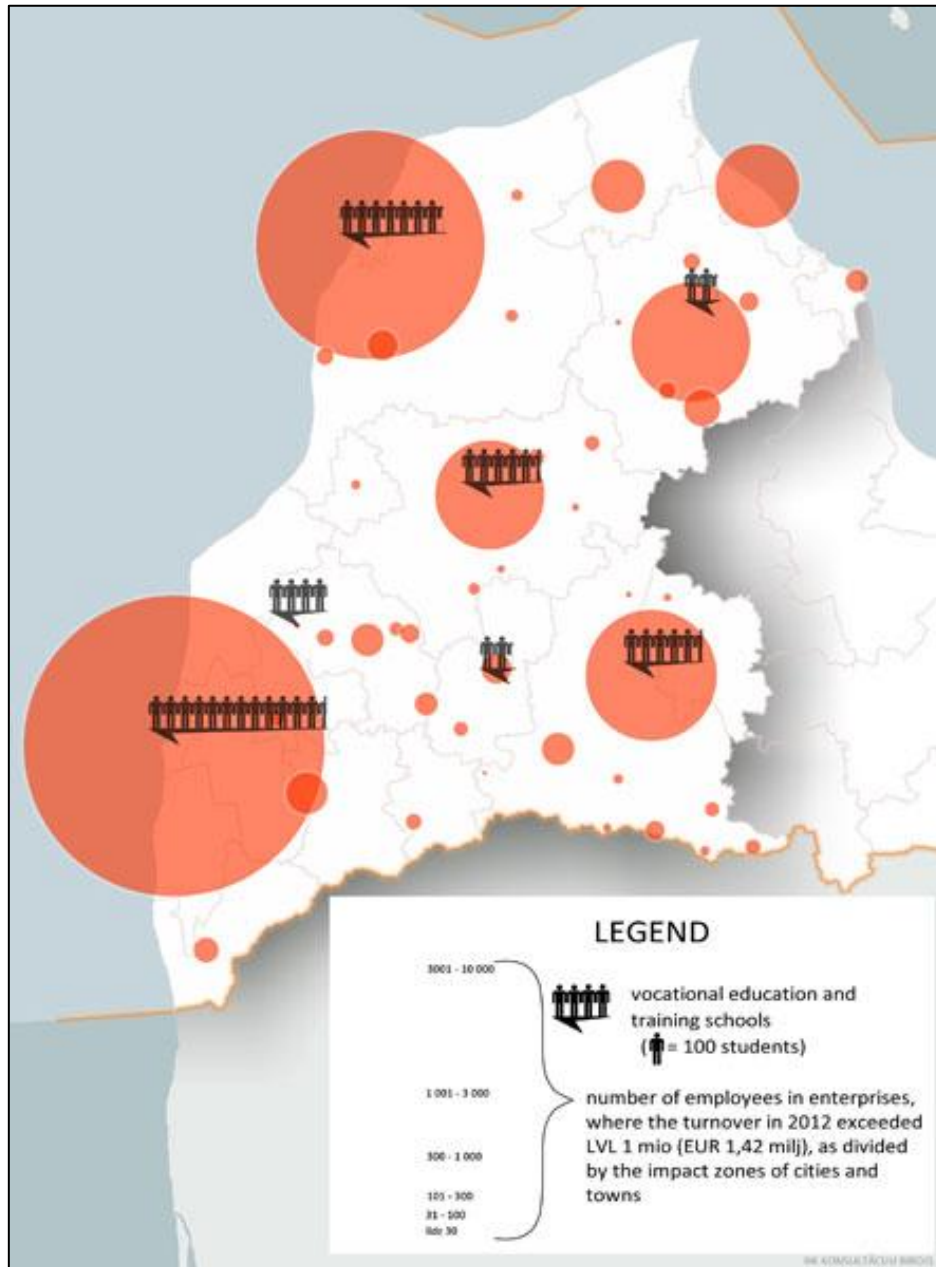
LEGEND

3001 - 10 000

vocational education and training schools
( = 100 students)

1 001 - 3 000

number of employees in enterprises, where the turnover in 2012 exceeded LVL 1 mio (EUR 1,42 milj), as divided by the impact zones of cities and towns

300 - 1 000

101 - 300
31 - 100
līdz 30

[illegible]